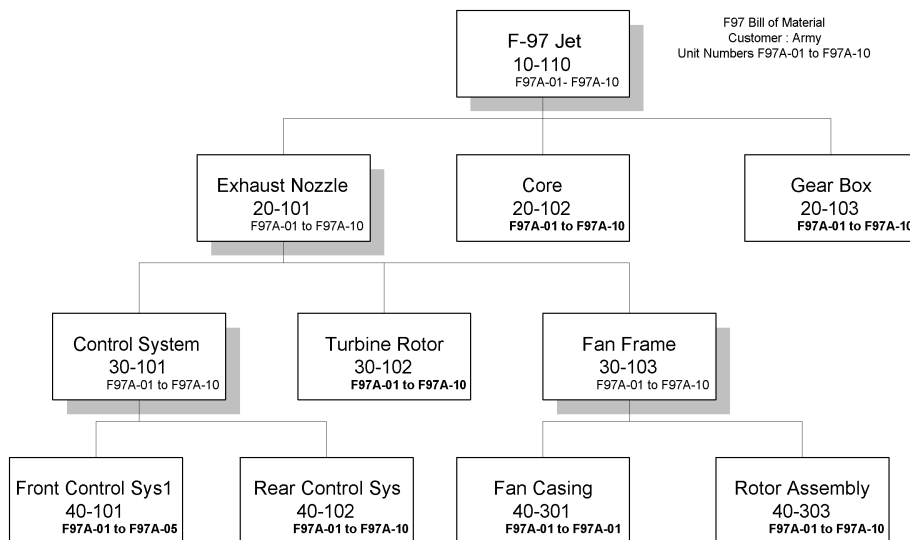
F97 Bill of Material
Customer : Army
Unit Numbers F97A-01 to F97A-10

F-97 Jet
10-110
F97A-01- F97A-10

Exhaust Nozzle
20-101
F97A-01 to F97A-10

Core
20-102
F97A-01 to F97A-10

Gear Box
20-103
F97A-01 to F97A-1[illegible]

Control System
30-101
F97A-01 to F97A-10

Turbine Rotor
30-102
F97A-01 to F97A-10

Fan Frame
30-103
F97A-01 to F97A-10

Front Control Sys1
40-101
F97A-01 to F97A-05

Rear Control Sys
40-102
F97A-01 to F97A-10

Fan Casing
40-301
F97A-01 to F97A-01

Rotor Assembly
40-303
F97A-01 to F97A-10